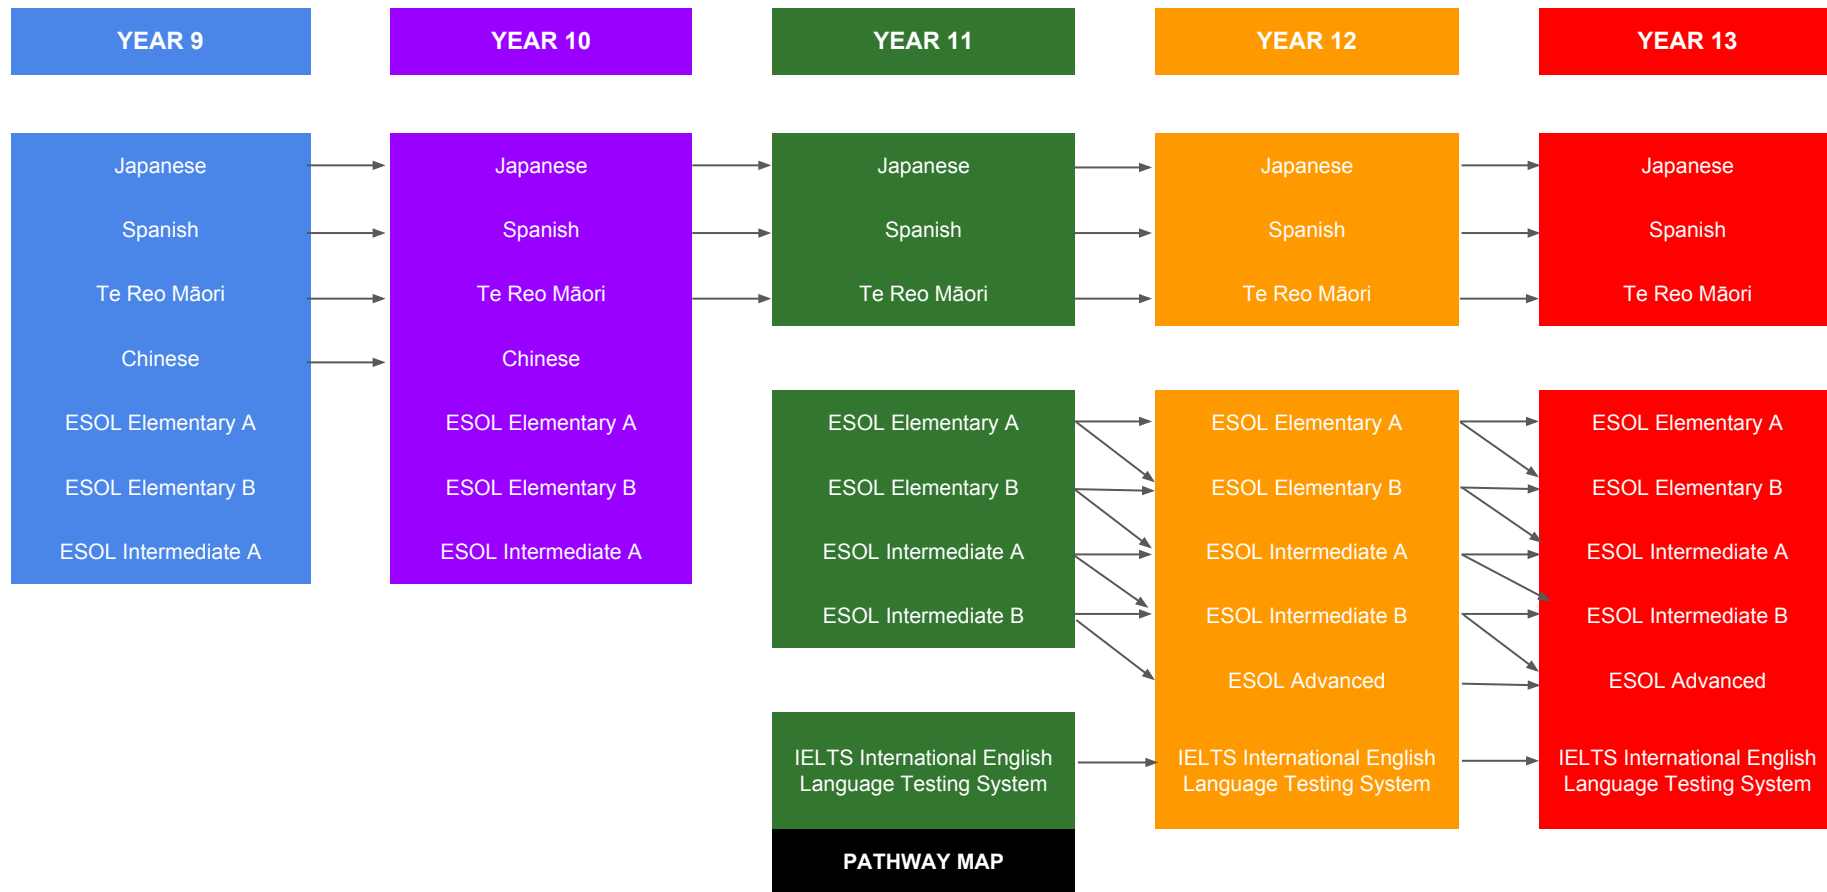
YEAR 9

Japanese

Spanish

Te Reo Māori

Chinese

ESOL Elementary A

ESOL Elementary B

ESOL Intermediate A

YEAR 10

Japanese

Spanish

Te Reo Māori

Chinese

ESOL Elementary A

ESOL Elementary B

ESOL Intermediate A

YEAR 11

Japanese

Spanish

Te Reo Māori

ESOL Elementary A

ESOL Elementary B

ESOL Intermediate A

ESOL Intermediate B

IELTS International English Language Testing System

PATHWAY MAP

YEAR 12

Japanese

Spanish

Te Reo Māori

ESOL Elementary A

ESOL Elementary B

ESOL Intermediate A

ESOL Intermediate B

ESOL Advanced

IELTS International English Language Testing System

YEAR 13

Japanese

Spanish

Te Reo Māori

ESOL Elementary A

ESOL Elementary B

ESOL Intermediate A

ESOL Intermediate B

ESOL Advanced

IELTS International English Language Testing System